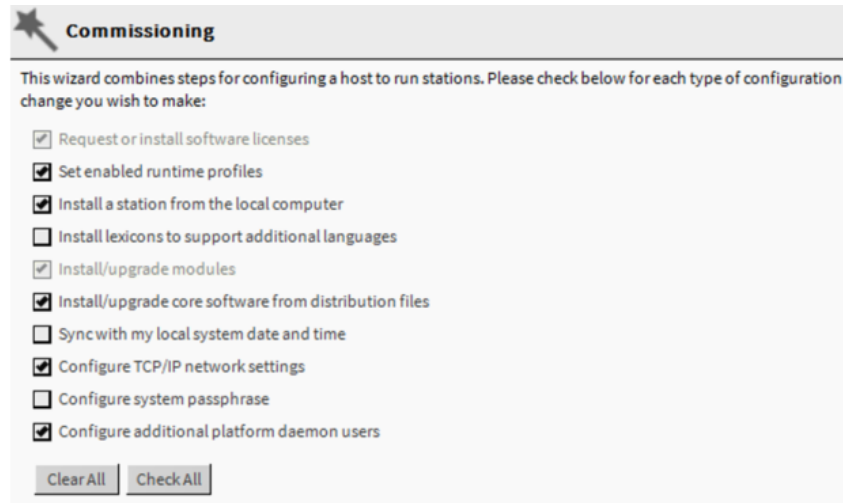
Commissioning

This wizard combines steps for configuring a host to run stations. Please check below for each type of configuration change you wish to make:

Request or install software licenses

Set enabled runtime profiles

Install a station from the local computer

Install lexicons to support additional languages

Install/upgrade modules

Install/upgrade core software from distribution files

Sync with my local system date and time

Configure TCP/IP network settings

Configure system passphrase

Configure additional platform daemon users

Clear All Check All